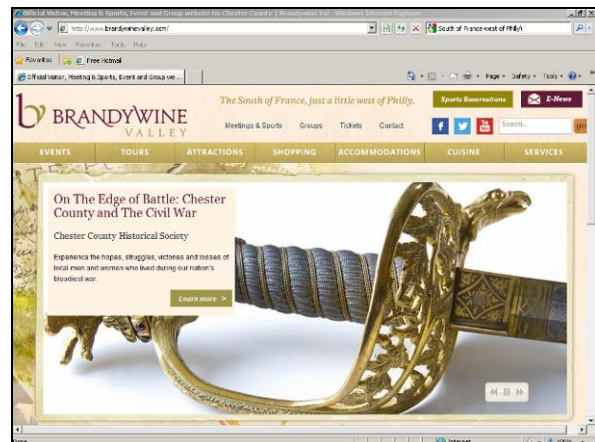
Official Visitor, Meeting & Sports, Event and Group website for Chester County | Brandywine Val - Windows Internet Explorer

http://www.brandywinevalley.com/

South of France west of Philly\

File Edit View Favorites Tools Help

Favorites

Free Hotmail

Official Visitor, Meeting & Sports, Event and Group we...

Page Safety Tools

BRANDYWINE VALLEY

The South of France, just a little west of Philly.

Sports Reservations

E-News

Meetings & Sports Groups Tickets Contact

Search...

go

EVENTS TOURS ATTRACTIONS SHOPPING ACCOMMODATIONS CUISINE SERVICES

On The Edge of Battle: Chester County and The Civil War

Chester County Historical Society

Experience the hopes, struggles, victories and losses of local men and women who lived during our nation's bloodiest war.

Learn more >

Done

Internet